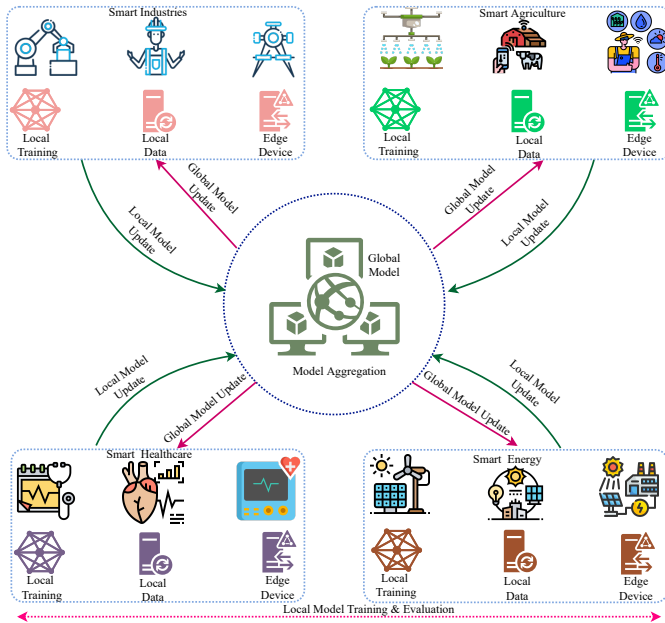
Smart Industries

Local Training

Local Data

Edge Device

Smart Agriculture

Local Training

Local Data

Edge Device

Global Model Update

Local Model Update

Global Model Update

Local Model Update

Global Model

Model Aggregation

Local Model Update

Global Model Update

Global Model Update

Local Model Update

Smart Healthcare

Local Training

Local Data

Edge Device

Smart Energy

Local Training

Local Data

Edge Device

Local Model Training & Evaluation